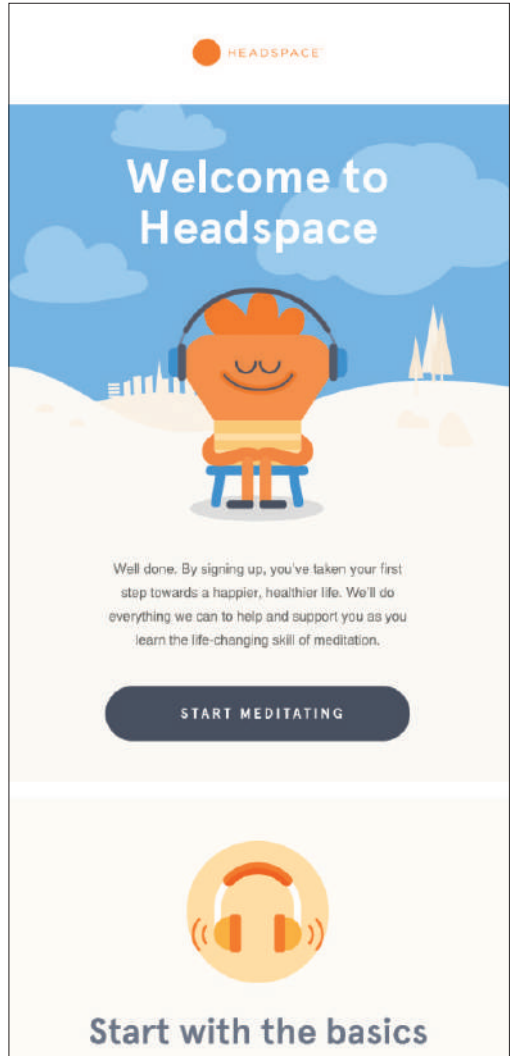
HEADSPACE

Welcome to Headspace

Well done. By signing up, you've taken your first step towards a happier, healthier life. We'll do everything we can to help and support you as you learn the life-changing skill of meditation.

START MEDITATING

Start with the basics